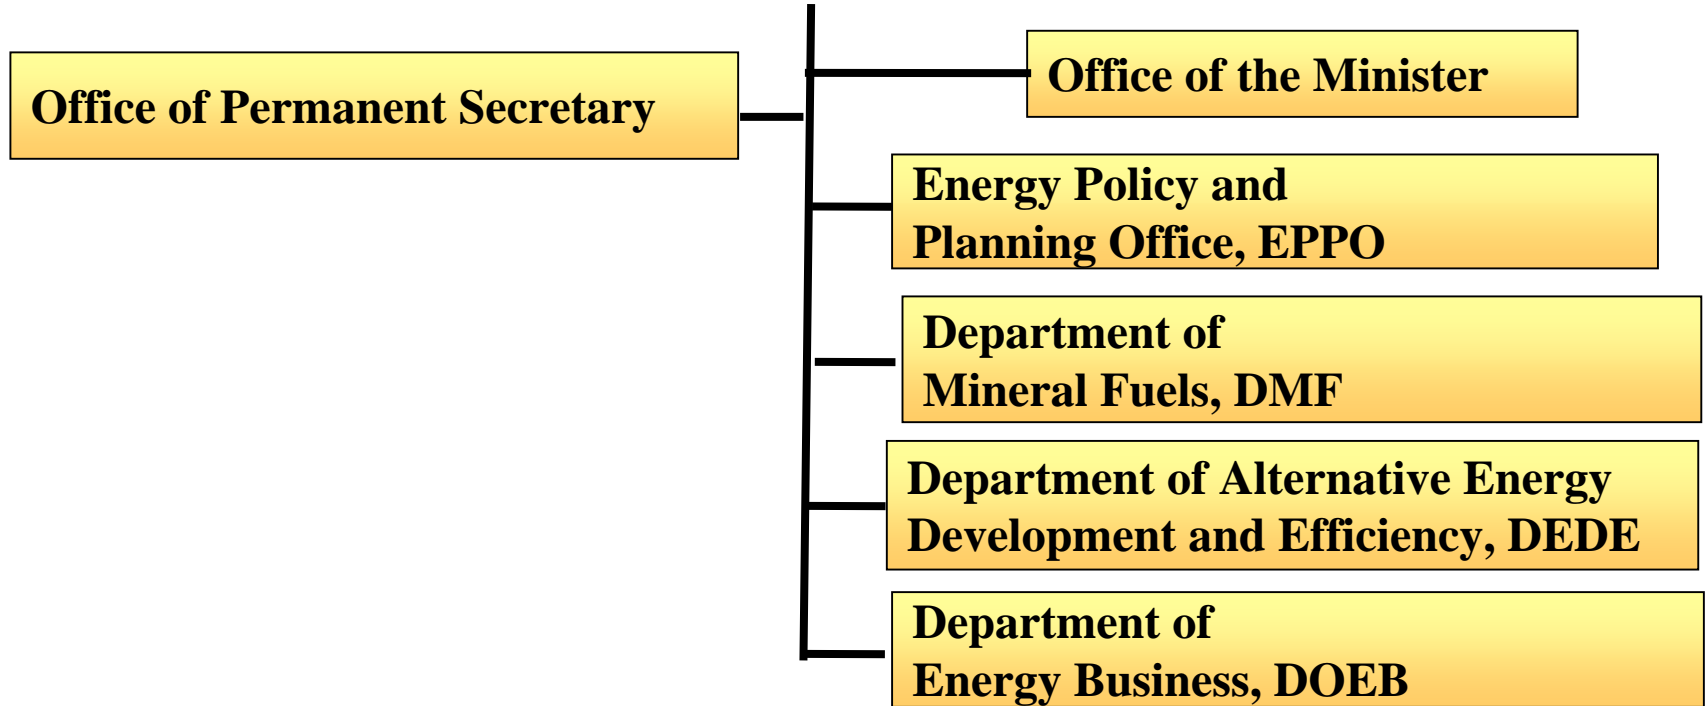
Office of the Minister

Office of Permanent Secretary

Energy Policy and
Planning Office, EPPO

Department of
Mineral Fuels, DMF

Department of Alternative Energy
Development and Efficiency, DEDE

Department of
Energy Business, DOEB